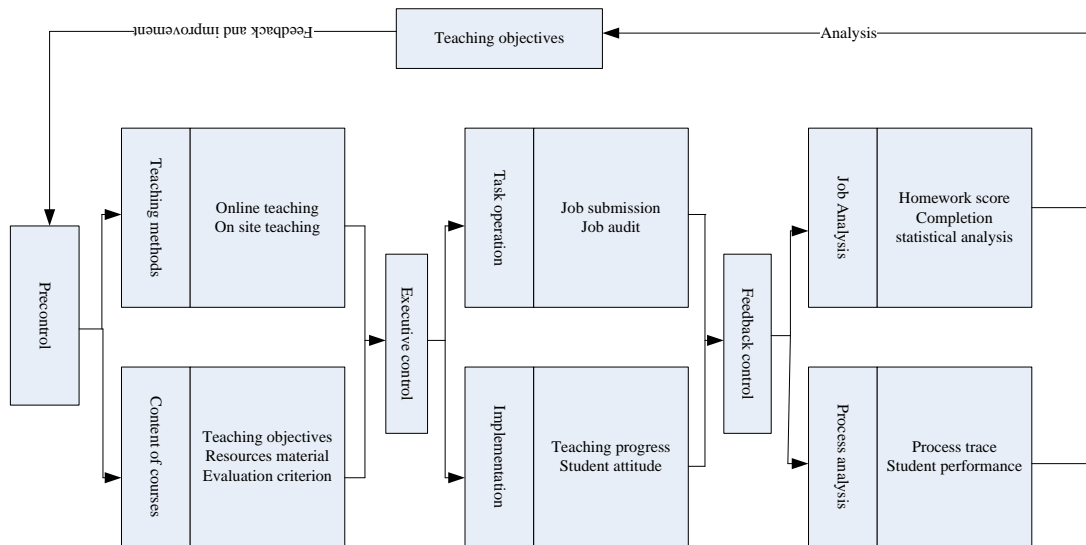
Feedback and improvement

Teaching objectives

Analysis

Precontrol

Teaching methods

Online teaching
On site teaching

Content of courses

Teaching objectives
Resources material
Evaluation criterion

Executive control

Task operation

Job submission
Job audit

Implementation

Teaching progress
Student attitude

Feedback control

Job Analysis

Homework score
Completion
statistical analysis

Process analysis

Process trace
Student performance